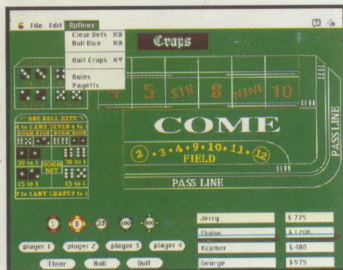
File Edit Options
Clear Bets ⌘B
Roll Dice ⌘R
Quit Craps ⌘Y
Rules
Payoffs

Craps

5 SIX 8 NINE 10

ONE ROLL BETS
4 to 1 ANY SEVEN 4 to 1
HORN BET
30 to 1 30 to 1
15 to 1 15 to 1
7 to 1 ANY CRAPS 7 to 1

COME

2 • 3 • 4 • 9 • 10 • 11 • 12
FIELD

PASS LINE

PASS LINE

player 1 player 2 player 3 player 4
Clear Roll Quit

Jerry $725
Elaine $1200
Kramer $480
George $975